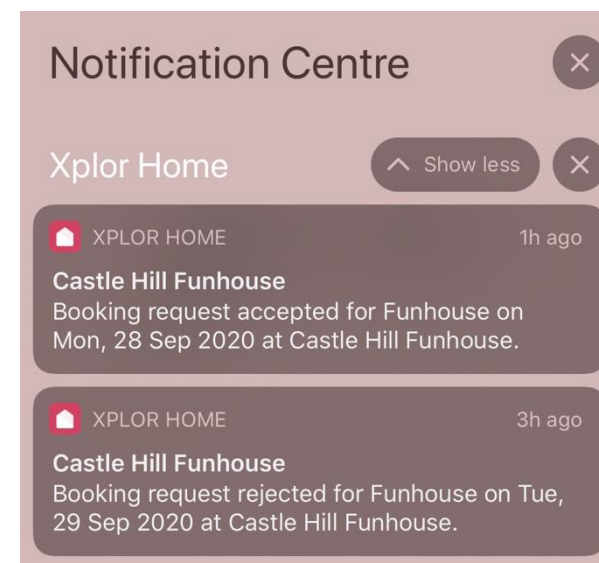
Notification Centre

Xplor Home

Show less

XPLOR HOME 1h ago

Castle Hill Funhouse

Booking request accepted for Funhouse on Mon, 28 Sep 2020 at Castle Hill Funhouse.

XPLOR HOME 3h ago

Castle Hill Funhouse

Booking request rejected for Funhouse on Tue, 29 Sep 2020 at Castle Hill Funhouse.